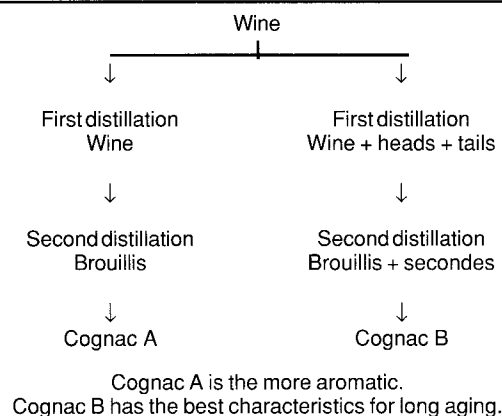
Wine

First distillation
Wine

Second distillation
Brouillis

Cognac A

First distillation
Wine + heads + tails

Second distillation
Brouillis + secondes

Cognac B

Cognac A is the more aromatic.
Cognac B has the best characteristics for long aging.